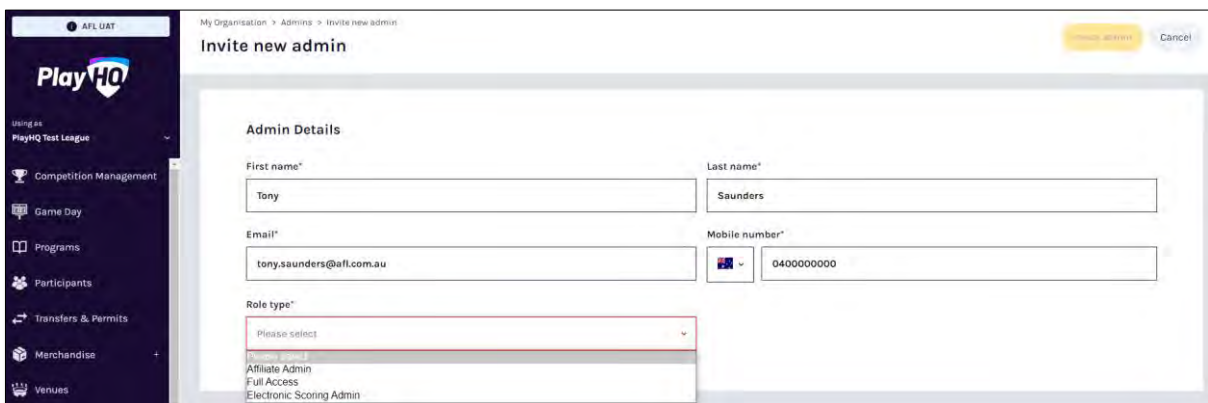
AFL UAT

PlayHQ

Using as
PlayHQ Test League

Competition Management

Game Day

Programs

Participants

Transfers & Permits

Merchandise +

Venues

My Organisation > Admins > Invite new admin

Invite new admin

Invite admin

Cancel

Admin Details

First name*

Tony

Last name*

Saunders

Email*

tony.saunders@afl.com.au

Mobile number*

0400000000

Role type*

Please select

Please select
Affiliate Admin
Full Access
Electronic Scoring Admin